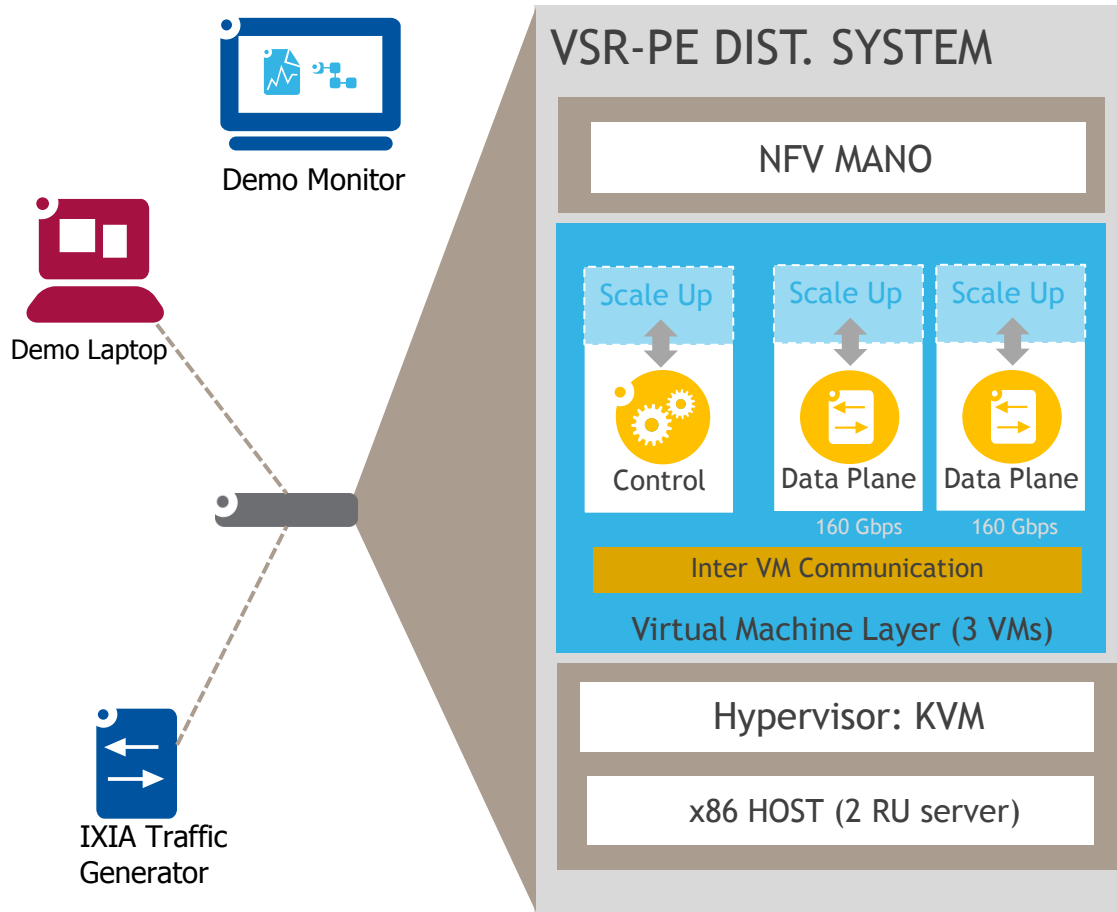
Demo Monitor

Demo Laptop

IXIA Traffic Generator

VSR-PE DIST. SYSTEM

NFV MANO

Scale Up

Control

Scale Up

Data Plane

160 Gbps

Scale Up

Data Plane

160 Gbps

Inter VM Communication

Virtual Machine Layer (3 VMs)

Hypervisor: KVM

x86 HOST (2 RU server)